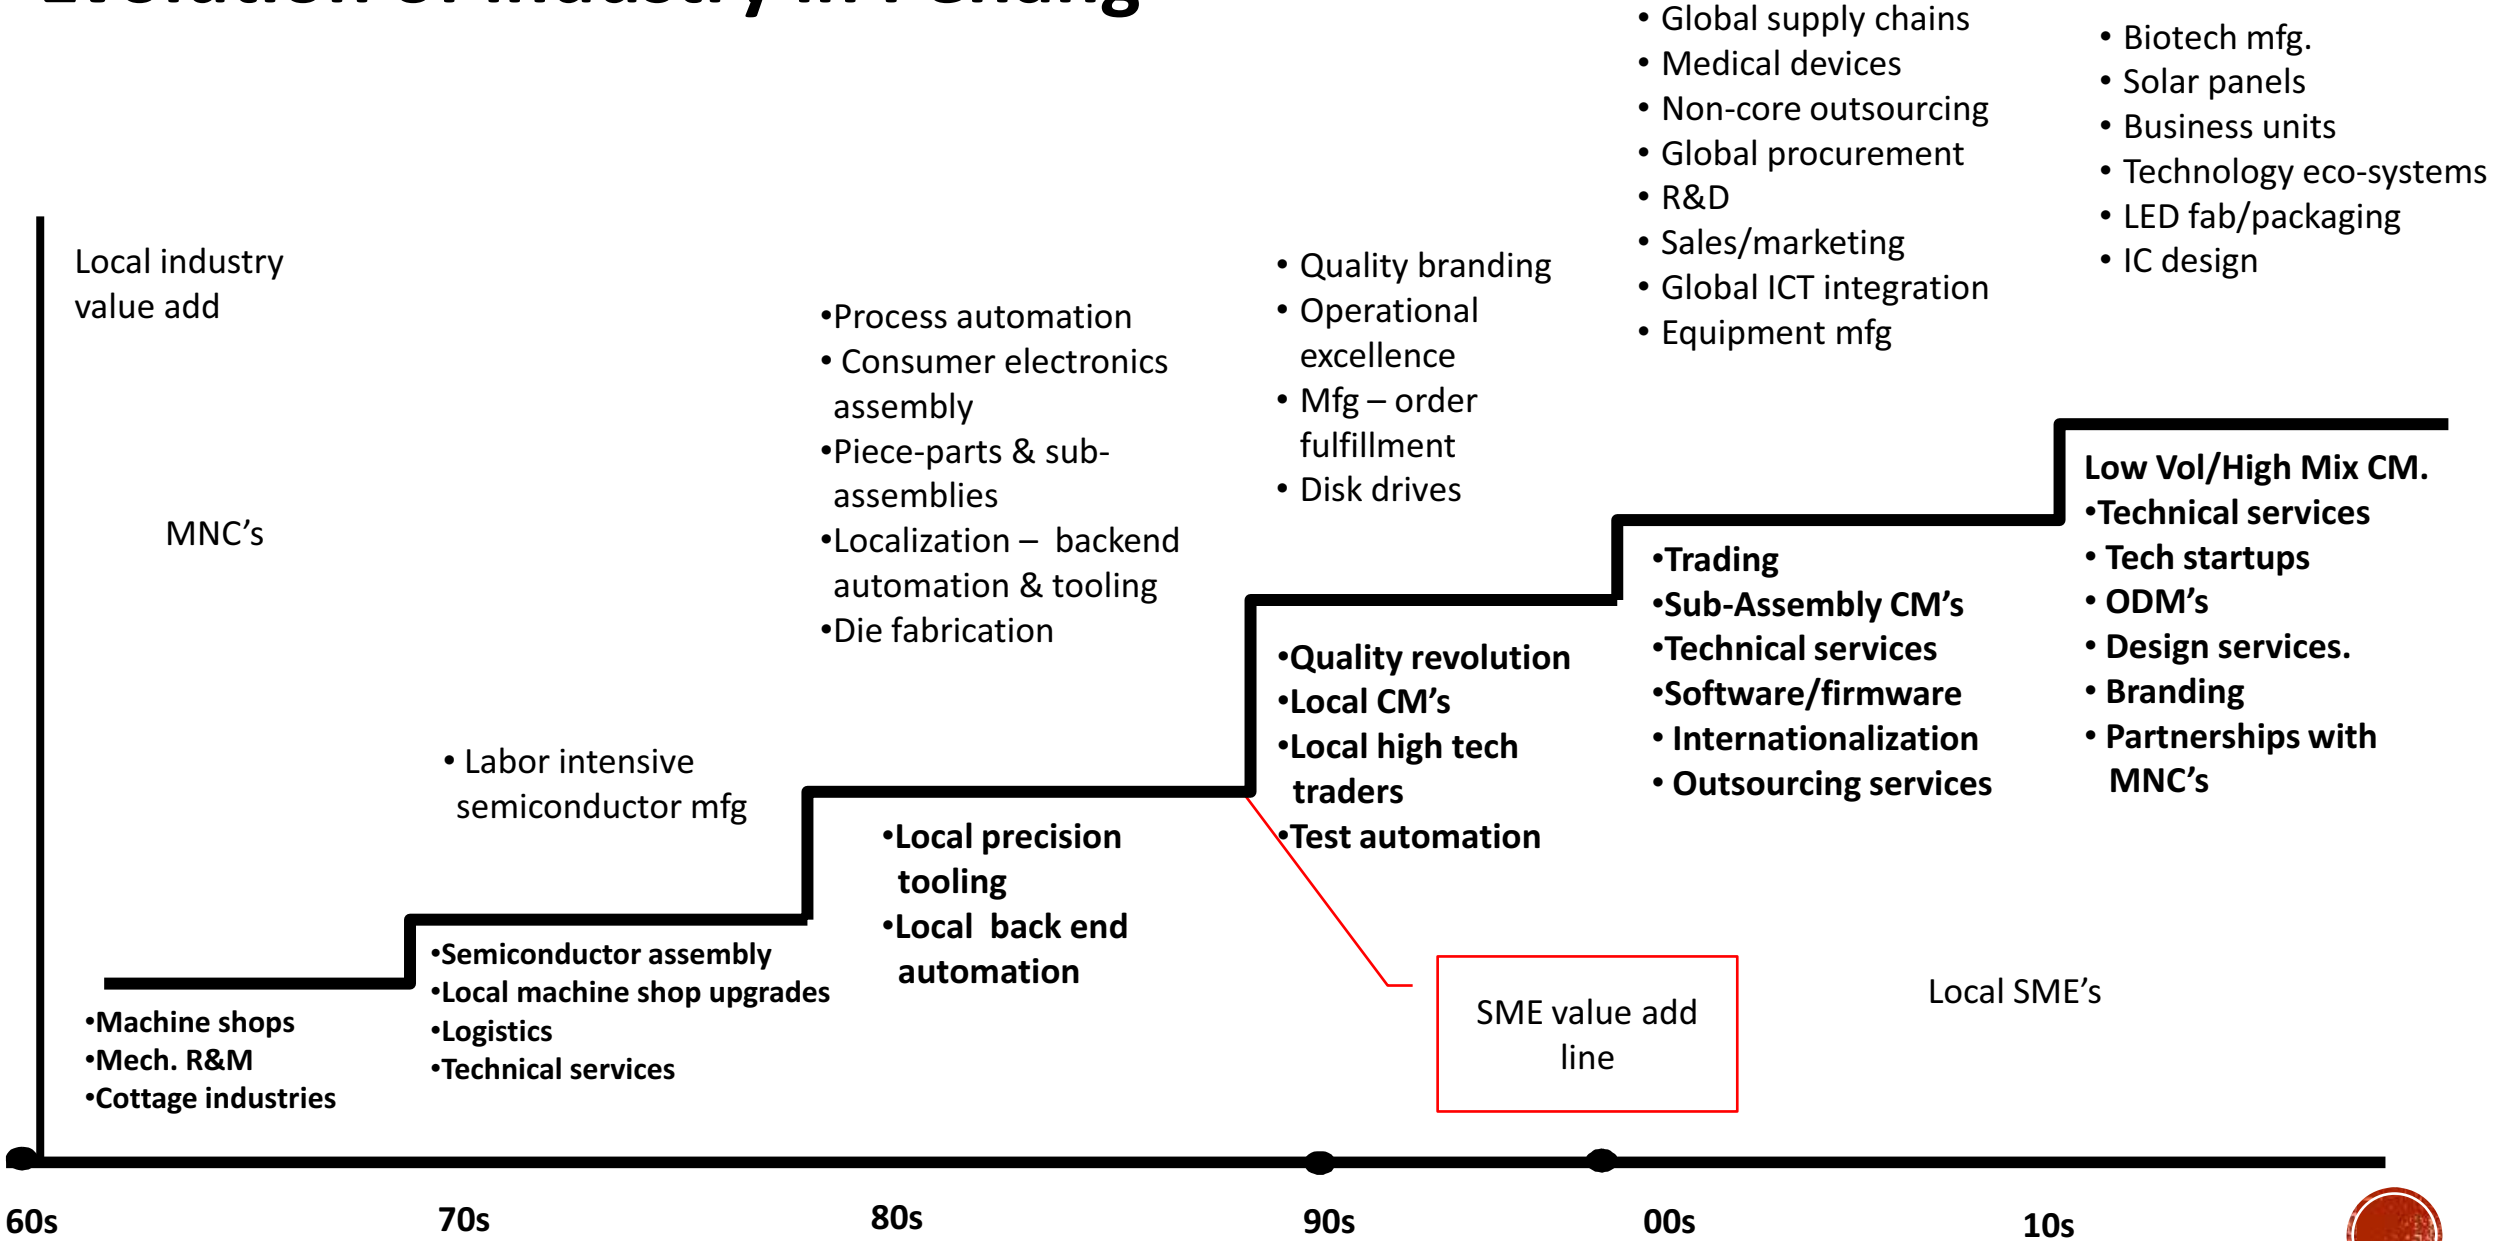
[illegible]

Local industry value add

MNC’s

• Labor intensive semiconductor mfg

•Process automation
• Consumer electronics assembly
•Piece-parts & sub-assemblies
•Localization – backend automation & tooling
•Die fabrication

• Quality branding
• Operational excellence
• Mfg – order fulfillment
• Disk drives

• Global supply chains
• Medical devices
• Non-core outsourcing
• Global procurement
• R&D
• Sales/marketing
• Global ICT integration
• Equipment mfg

• Biotech mfg.
• Solar panels
• Business units
• Technology eco-systems
• LED fab/packaging
• IC design

•Machine shops
•Mech. R&M
•Cottage industries

•Semiconductor assembly
•Local machine shop upgrades
•Logistics
•Technical services

•Local precision tooling
•Local back end automation

•Quality revolution
•Local CM’s
•Local high tech traders
•Test automation

•Trading
•Sub-Assembly CM’s
•Technical services
•Software/firmware
• Internationalization
• Outsourcing services

Low Vol/High Mix CM.
•Technical services
• Tech startups
• ODM’s
• Design services.
• Branding
• Partnerships with MNC’s

SME value add line

Local SME’s

60s 70s 80s 90s 00s 10s